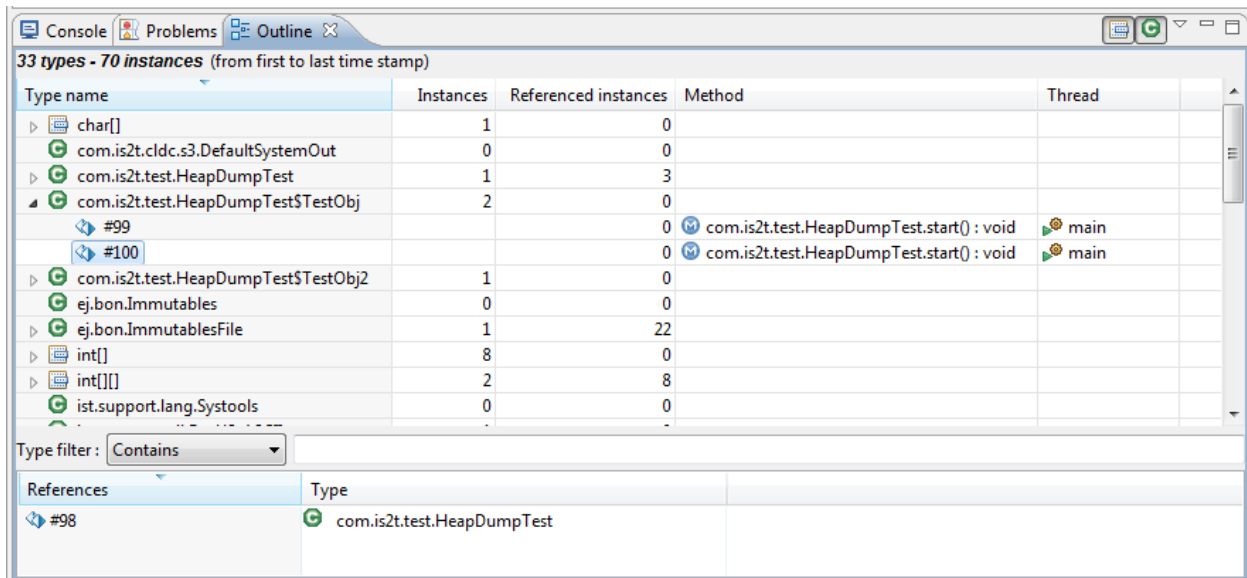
Console | Problems | Outline ☒

33 types - 70 instances (from first to last time stamp)

| Type name | Instances | Referenced instances | Method | Thread |
|---|---|---|---|---|
| char[] | 1 | 0 | | |
| com.is2t.cldc.s3.DefaultSystemOut | 0 | 0 | | |
| com.is2t.test.HeapDumpTest | 1 | 3 | | |
| com.is2t.test.HeapDumpTest$TestObj | 2 | 0 | | |
| #99 | | 0 | com.is2t.test.HeapDumpTest.start() : void | main |
| #100 | | 0 | com.is2t.test.HeapDumpTest.start() : void | main |
| com.is2t.test.HeapDumpTest$TestObj2 | 1 | 0 | | |
| ej.bon.Immutables | 0 | 0 | | |
| ej.bon.ImmutablesFile | 1 | 22 | | |
| int[] | 8 | 0 | | |
| int[][] | 2 | 8 | | |
| ist.support.lang.Systools | 0 | 0 | | |
| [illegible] | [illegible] | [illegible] | | |

Type filter : Contains

| References | Type |
|---|---|
| #98 | com.is2t.test.HeapDumpTest |